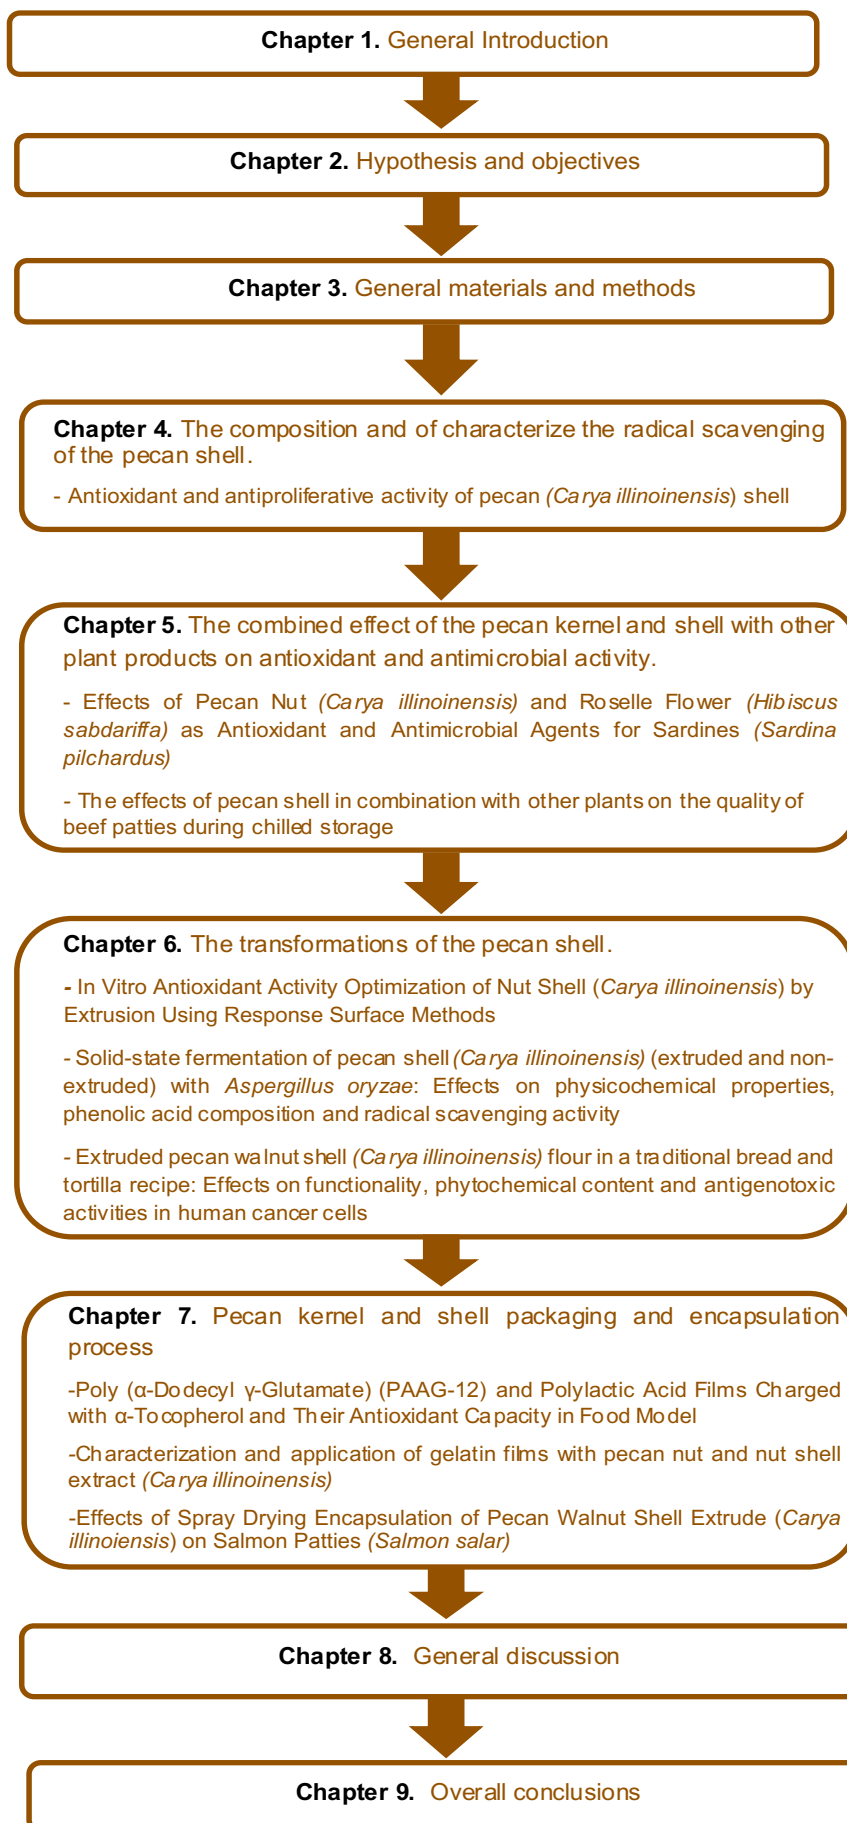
**Chapter 1.** General Introduction

**Chapter 2.** Hypothesis and objectives

**Chapter 3.** General materials and methods

**Chapter 4.** The composition and of characterize the radical scavenging of the pecan shell.

- Antioxidant and antiproliferative activity of pecan (*Carya illinoinensis*) shell

**Chapter 5.** The combined effect of the pecan kernel and shell with other plant products on antioxidant and antimicrobial activity.

- Effects of Pecan Nut (*Carya illinoinensis*) and Roselle Flower (*Hibiscus sabdariffa*) as Antioxidant and Antimicrobial Agents for Sardines (*Sardina pilchardus*)

- The effects of pecan shell in combination with other plants on the quality of beef patties during chilled storage

**Chapter 6.** The transformations of the pecan shell.

- In Vitro Antioxidant Activity Optimization of Nut Shell (*Carya illinoinensis*) by Extrusion Using Response Surface Methods

- Solid-state fermentation of pecan shell (*Carya illinoinensis*) (extruded and non-extruded) with *Aspergillus oryzae*: Effects on physicochemical properties, phenolic acid composition and radical scavenging activity

- Extruded pecan walnut shell (*Carya illinoinensis*) flour in a traditional bread and tortilla recipe: Effects on functionality, phytochemical content and antigenotoxic activities in human cancer cells

**Chapter 7.** Pecan kernel and shell packaging and encapsulation process

-Poly (α-Dodecyl γ-Glutamate) (PAAG-12) and Polylactic Acid Films Charged with α-Tocopherol and Their Antioxidant Capacity in Food Model

-Characterization and application of gelatin films with pecan nut and nut shell extract (*Carya illinoinensis*)

-Effects of Spray Drying Encapsulation of Pecan Walnut Shell Extrude (*Carya illinoiensis*) on Salmon Patties (*Salmon salar*)

**Chapter 8.** General discussion

**Chapter 9.** Overall conclusions